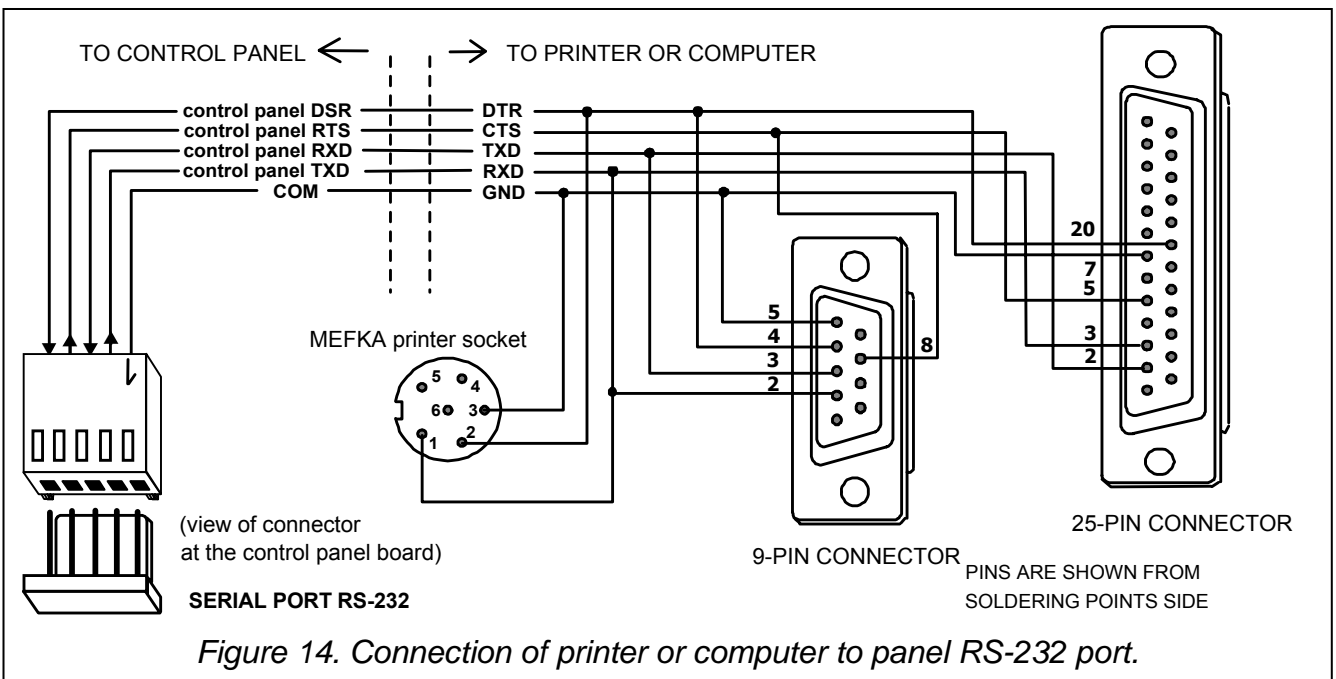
TO CONTROL PANEL ← → TO PRINTER OR COMPUTER

control panel DSR
control panel RTS
control panel RXD
control panel TXD
COM

DTR
CTS
TXD
RXD
GND

20
7
5
3
2

5
4
3
2
8

MEFKA printer socket

5 4
6 3
1 2

(view of connector at the control panel board)

SERIAL PORT RS-232

9-PIN CONNECTOR

25-PIN CONNECTOR

PINS ARE SHOWN FROM SOLDERING POINTS SIDE

Figure 14. Connection of printer or computer to panel RS-232 port.